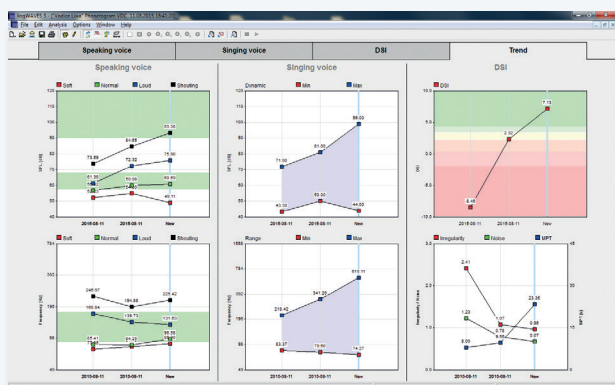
lingWAVES - [Voice Diagnostic... Phonetogram VDC...]

File Edit Analysis Options Window Help

Speaking voice | Singing voice | DSI | Trend

Speaking voice

Soft | Normal | Loud | Shouting

120
110
100
90
80
70
60
50
40

SPL [dB]

73.89
84.69
93.36
72.32
75.90
61.36
60.06
60.89
58.57
48.11

2016-08-11 | 2016-08-11 | Now

Soft | Normal | Loud | Shouting

784
392
196
98

Frequency [Hz]

245.97
194.58
225.42
166.94
139.73
131.63
95.41
95.58

2016-08-11 | 2016-08-11 | Now

Singing voice

Dynamic | Min | Max

SPL [dB]

71.00
81.00
99.00
43.00
50.00
44.00

2016-08-11 | 2016-08-11 | Now

Range | Min | Max

1568
784
392
196
98

Frequency [Hz]

219.42
541.20
610.11
83.37
79.96
74.27

2016-08-11 | 2016-08-11 | Now

DSI

DSI

10.0
7.5
5.0
2.5
0.0
-2.5
-5.0
-7.5
-10.0

DSI

7.13
2.32
-8.46

2016-08-11 | 2016-08-11 | Now

Irregularity | Noise | MPT

Irregularity / Noise

MPT [s]

2.41
1.23
1.07
0.79
0.98
0.67
8.00
23.36

2016-08-11 | 2016-08-11 | Now